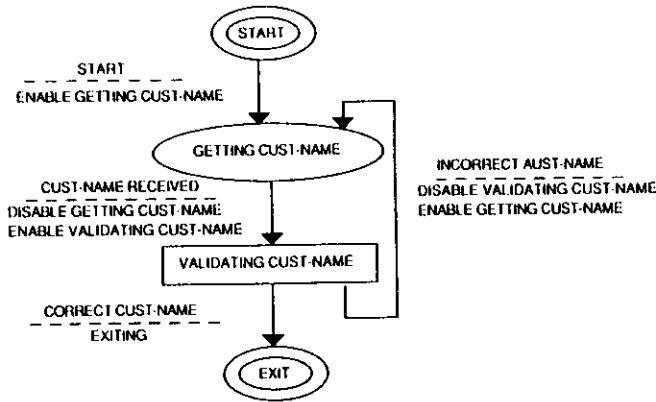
START

START
ENABLE GETTING CUST-NAME

GETTING CUST-NAME

INCORRECT AUST-NAME
DISABLE VALIDATING CUST-NAME
ENABLE GETTING CUST-NAME

CUST-NAME RECEIVED
DISABLE GETTING CUST-NAME
ENABLE VALIDATING CUST-NAME

VALIDATING CUST-NAME

CORRECT CUST-NAME
EXITING

EXIT